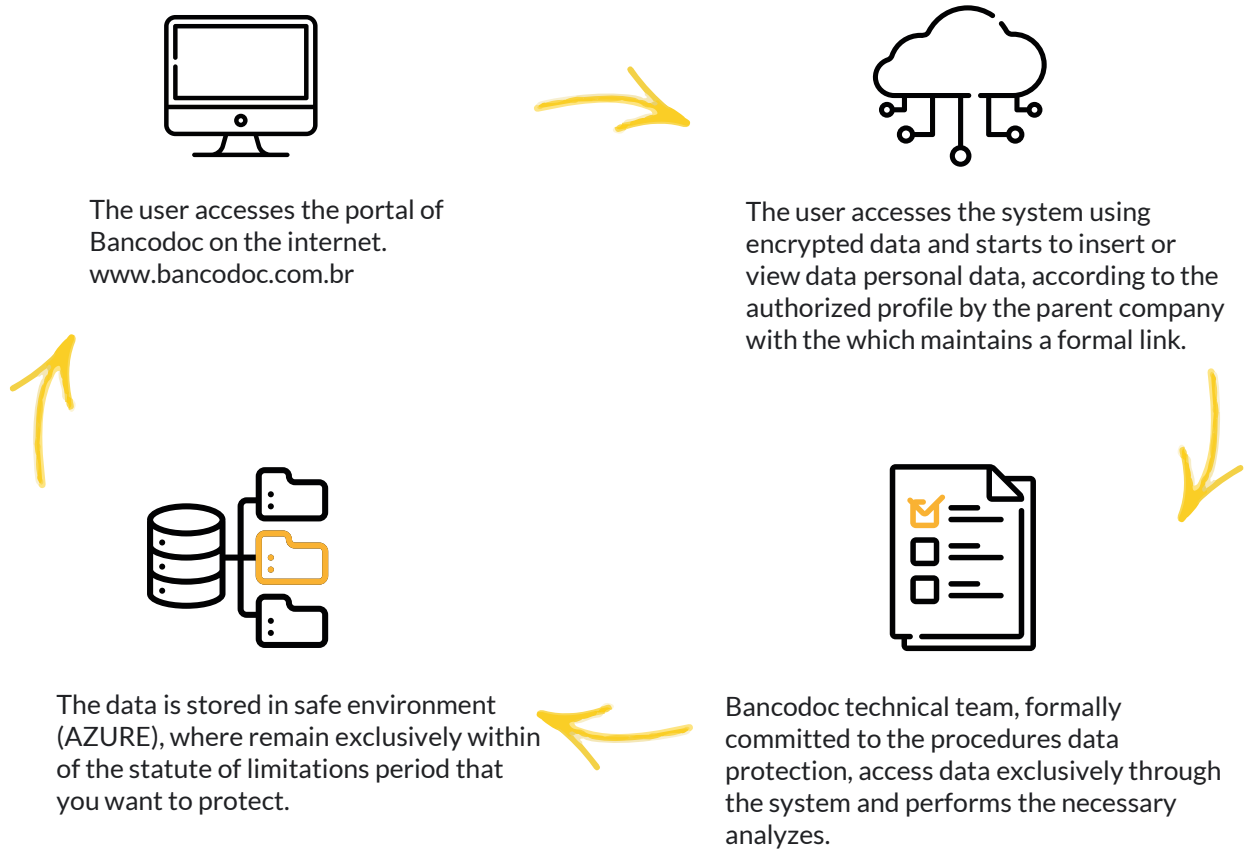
The user accesses the portal of Bancodoc on the internet. www.bancodoc.com.br

The user accesses the system using encrypted data and starts to insert or view data personal data, according to the authorized profile by the parent company with the which maintains a formal link.

Bancodoc technical team, formally committed to the procedures data protection, access data exclusively through the system and performs the necessary analyzes.

The data is stored in safe environment (AZURE), where remain exclusively within of the statute of limitations period that you want to protect.